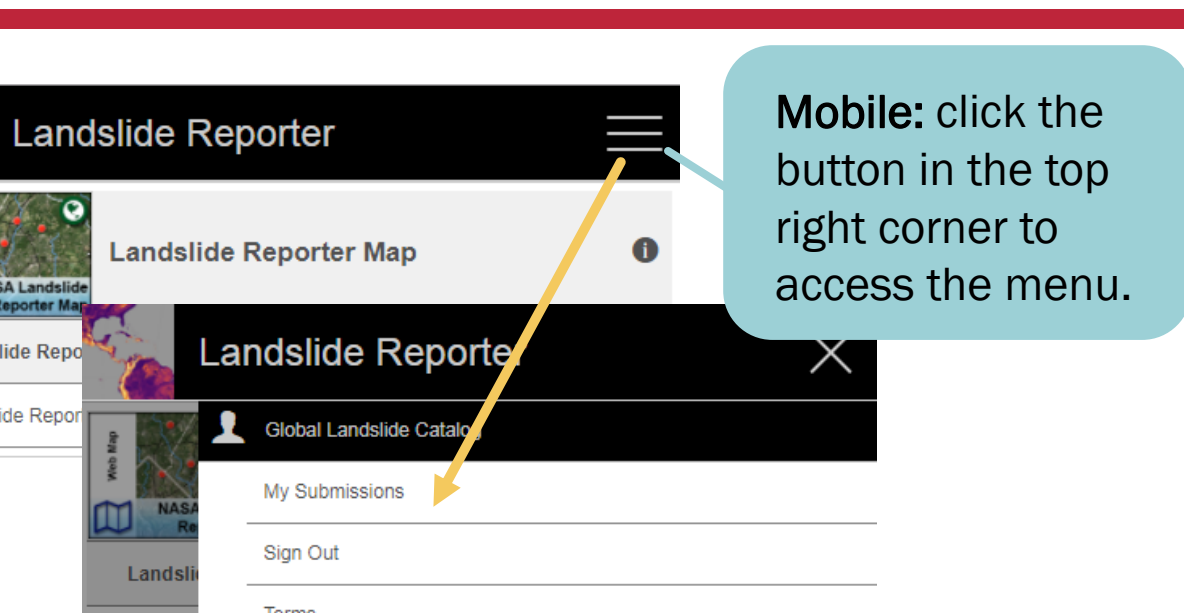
Landslide Reporter

SA Landslide Reporter Map

Landslide Reporter Map

lide Repo

ide Repor

Mobile: click the button in the top right corner to access the menu.

Landslide Reporte

Web Map

NASA Re

Landsli

Global Landslide Catalog

My Submissions

Sign Out

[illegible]